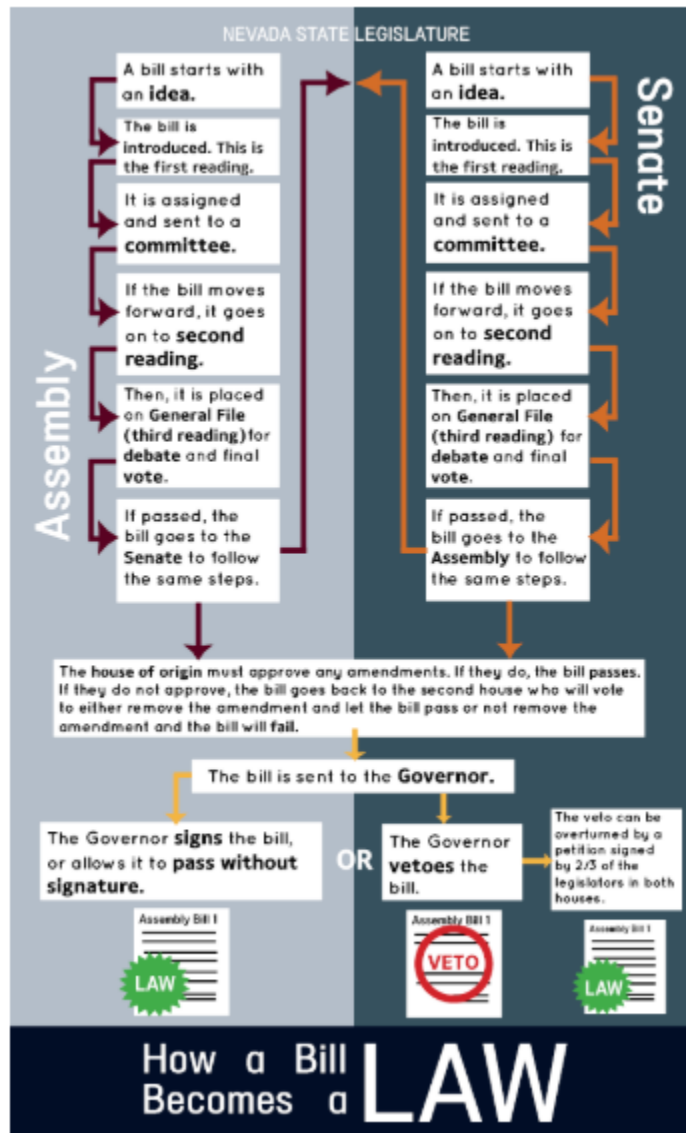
NEVADA STATE LEGISLATURE

Assembly

A bill starts with an idea.

The bill is introduced. This is the first reading.

It is assigned and sent to a committee.

If the bill moves forward, it goes on to second reading.

Then, it is placed on General File (third reading) for debate and final vote.

If passed, the bill goes to the Senate to follow the same steps.

Senate

A bill starts with an idea.

The bill is introduced. This is the first reading.

It is assigned and sent to a committee.

If the bill moves forward, it goes on to second reading.

Then, it is placed on General File (third reading) for debate and final vote.

If passed, the bill goes to the Assembly to follow the same steps.

The house of origin must approve any amendments. If they do, the bill passes. If they do not approve, the bill goes back to the second house who will vote to either remove the amendment and let the bill pass or not remove the amendment and the bill will fail.

The bill is sent to the Governor.

The Governor signs the bill, or allows it to pass without signature.

Assembly Bill 1

LAW

OR

The Governor vetoes the bill.

Assembly Bill 1

VETO

The veto can be overturned by a petition signed by 2/3 of the legislators in both houses.

Assembly Bill 1

LAW

How a Bill Becomes a LAW